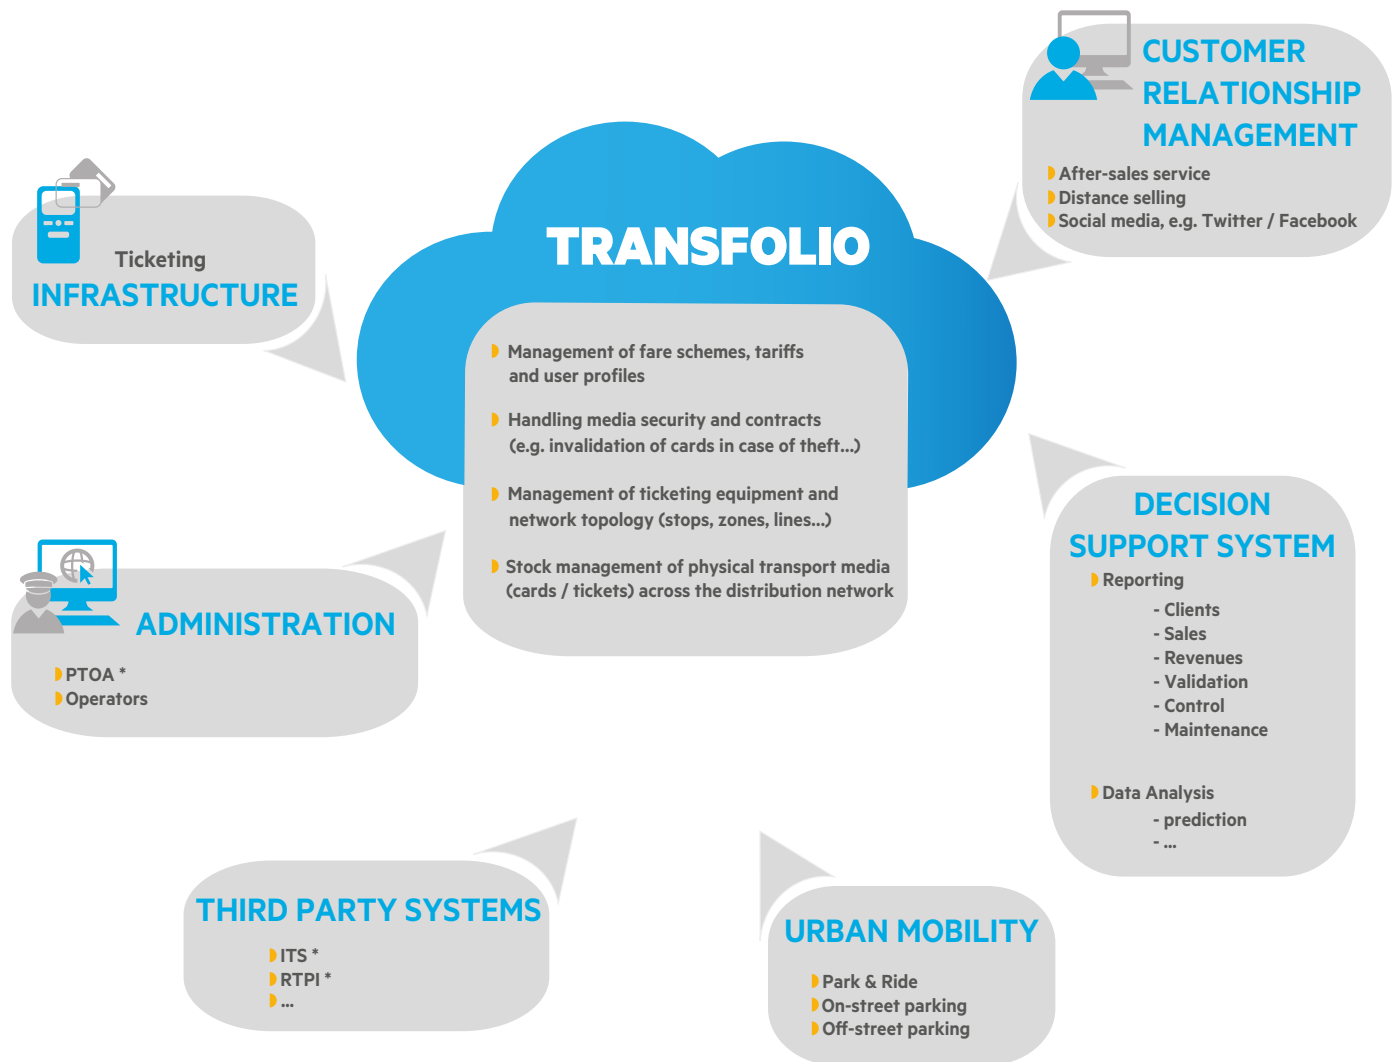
TRANSFOLIO

Management of fare schemes, tariffs and user profiles

Handling media security and contracts (e.g. invalidation of cards in case of theft...)

Management of ticketing equipment and network topology (stops, zones, lines...)

Stock management of physical transport media (cards / tickets) across the distribution network

Ticketing
INFRASTRUCTURE

CUSTOMER RELATIONSHIP MANAGEMENT
After-sales service
Distance selling
Social media, e.g. Twitter / Facebook

ADMINISTRATION
PTOA *
Operators

DECISION SUPPORT SYSTEM
Reporting
- Clients
- Sales
- Revenues
- Validation
- Control
- Maintenance

Data Analysis
- prediction
- ...

THIRD PARTY SYSTEMS
ITS *
RTPI *
...

URBAN MOBILITY
Park & Ride
On-street parking
Off-street parking